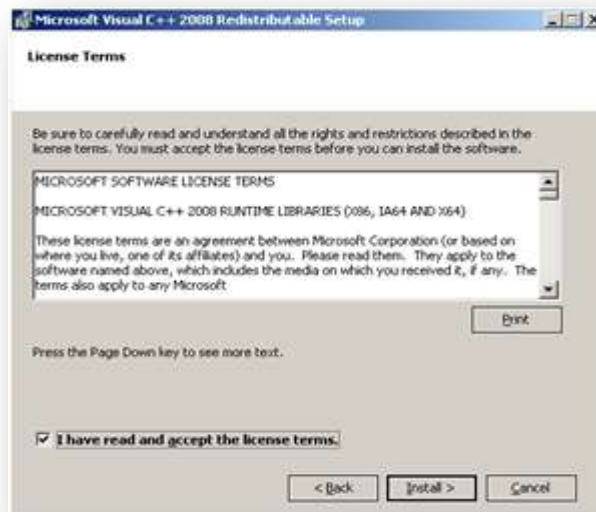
Microsoft Visual C++ 2008 Redistributable Setup

License Terms

Be sure to carefully read and understand all the rights and restrictions described in the license terms. You must accept the license terms before you can install the software.

MICROSOFT SOFTWARE LICENSE TERMS

MICROSOFT VISUAL C++ 2008 RUNTIME LIBRARIES (X86, IA64 AND X64)

These license terms are an agreement between Microsoft Corporation (or based on where you live, one of its affiliates) and you. Please read them. They apply to the software named above, which includes the media on which you received it, if any. The terms also apply to any Microsoft

Print

Press the Page Down key to see more text.

I have read and accept the license terms.

< Back

Install >

Cancel